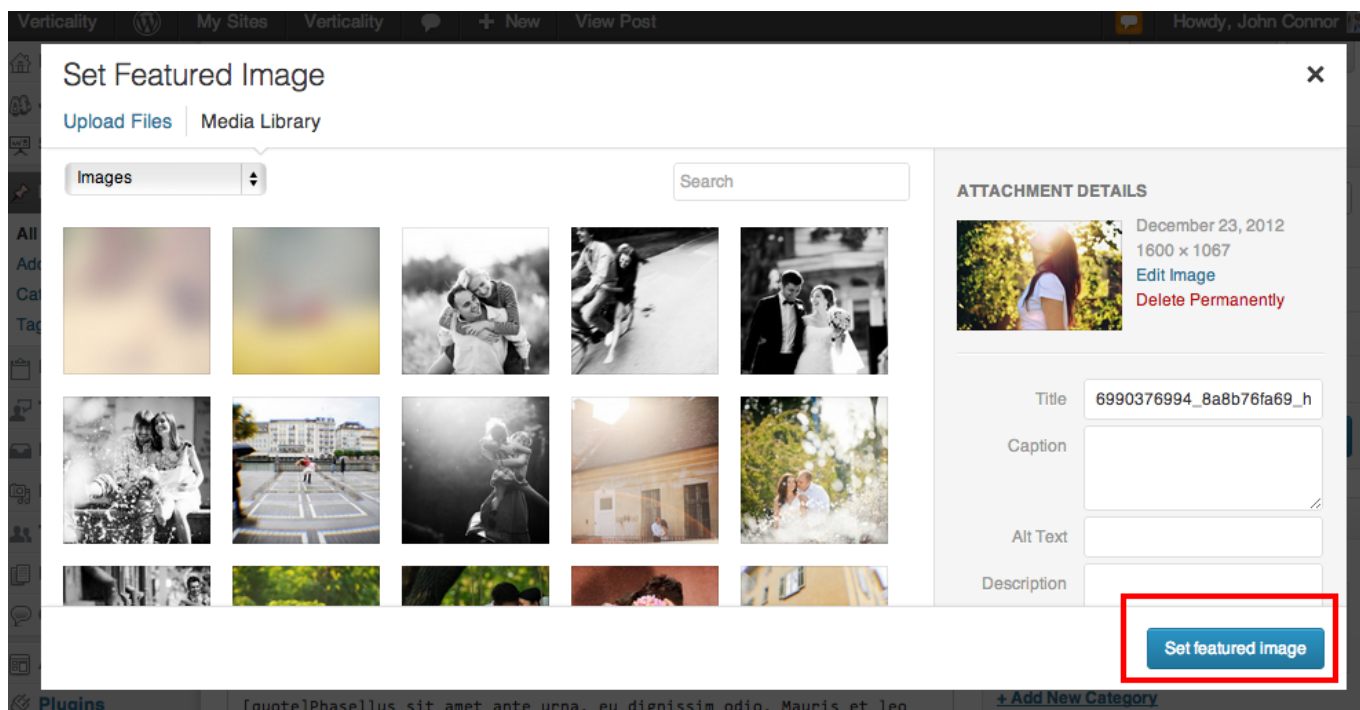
Verticality My Sites Verticality + New View Post Howdy, John Connor

Set Featured Image

Upload Files Media Library

Images

Search

ATTACHMENT DETAILS

December 23, 2012
1600 × 1067
Edit Image
Delete Permanently

Title 6990376994_8a8b76fa69_h

Caption

Alt Text

Description

Set featured image

All
Ad
Ca
Ta

Plugins

[quote]Phasellus sit amet ante urna, eu dignissim odio. Mauris et leo

+ Add New Category